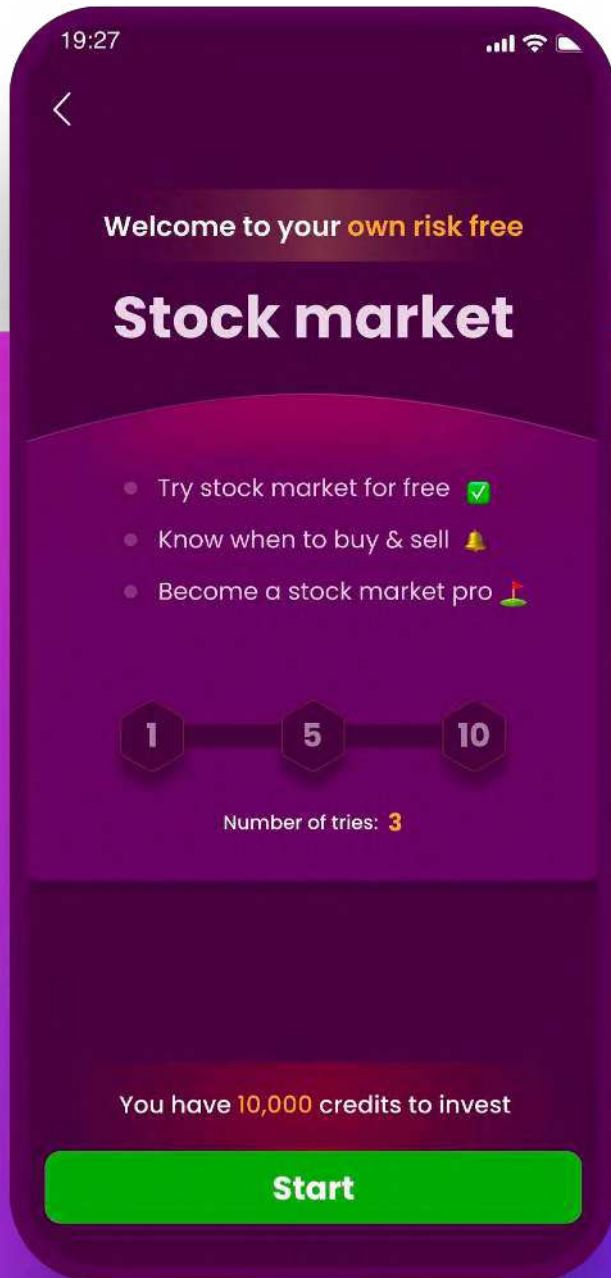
19:27

<

Welcome to your own risk free

Stock market

- Try stock market for free ✅
- Know when to buy & sell 🔔
- Become a stock market pro ⛳

1 5 10

Number of tries: 3

You have 10,000 credits to invest

Start